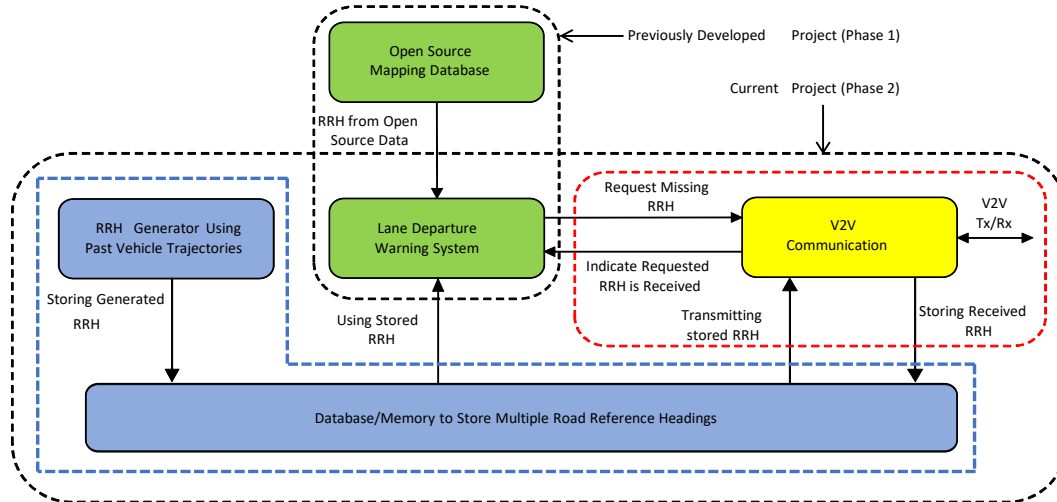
Open Source Mapping Database

Previously Developed Project (Phase 1)

Current Project (Phase 2)

RRH from Open Source Data

RRH Generator Using Past Vehicle Trajectories

Lane Departure Warning System

Request Missing RRH

V2V Communication

V2V Tx/Rx

Indicate Requested RRH is Received

Storing Generated RRH

Using Stored RRH

Transmitting stored RRH

Storing Received RRH

Database/Memory to Store Multiple Road Reference Headings